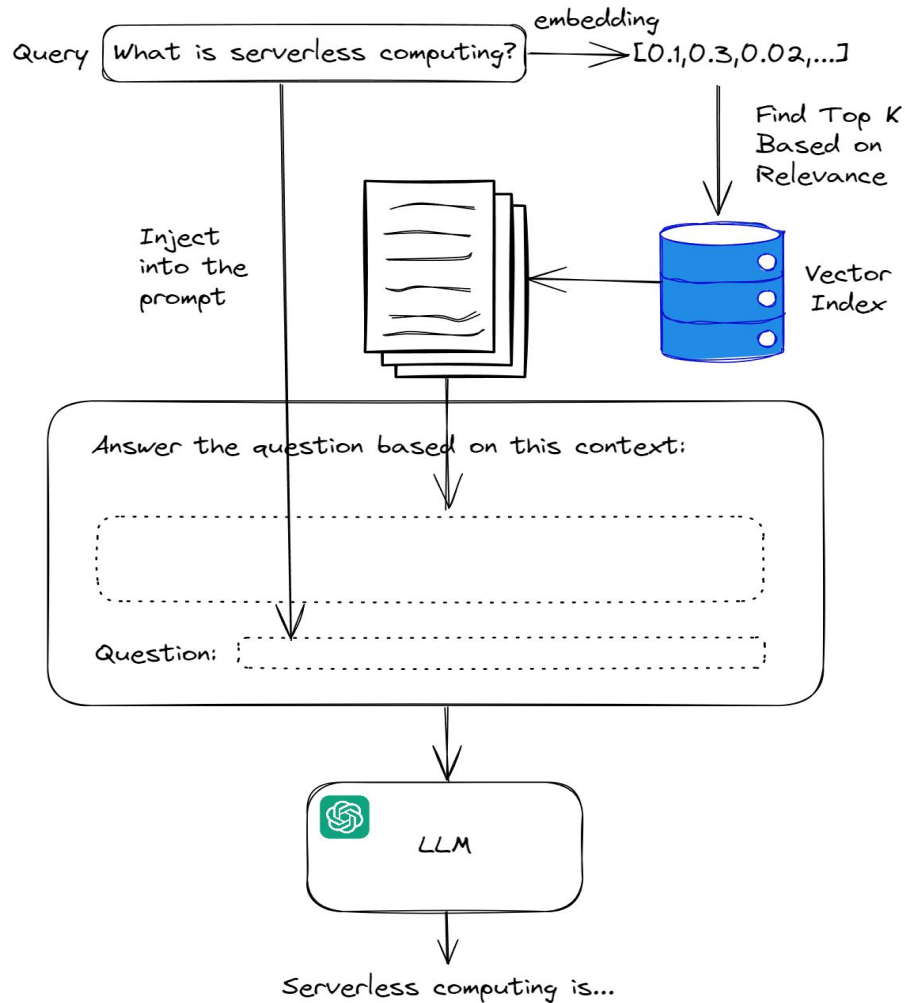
Query What is serverless computing?

embedding

[0.1,0.3,0.02,...]

Find Top K Based on Relevance

Inject into the prompt

Vector Index

Answer the question based on this context:

Question:

LLM

Serverless computing is...